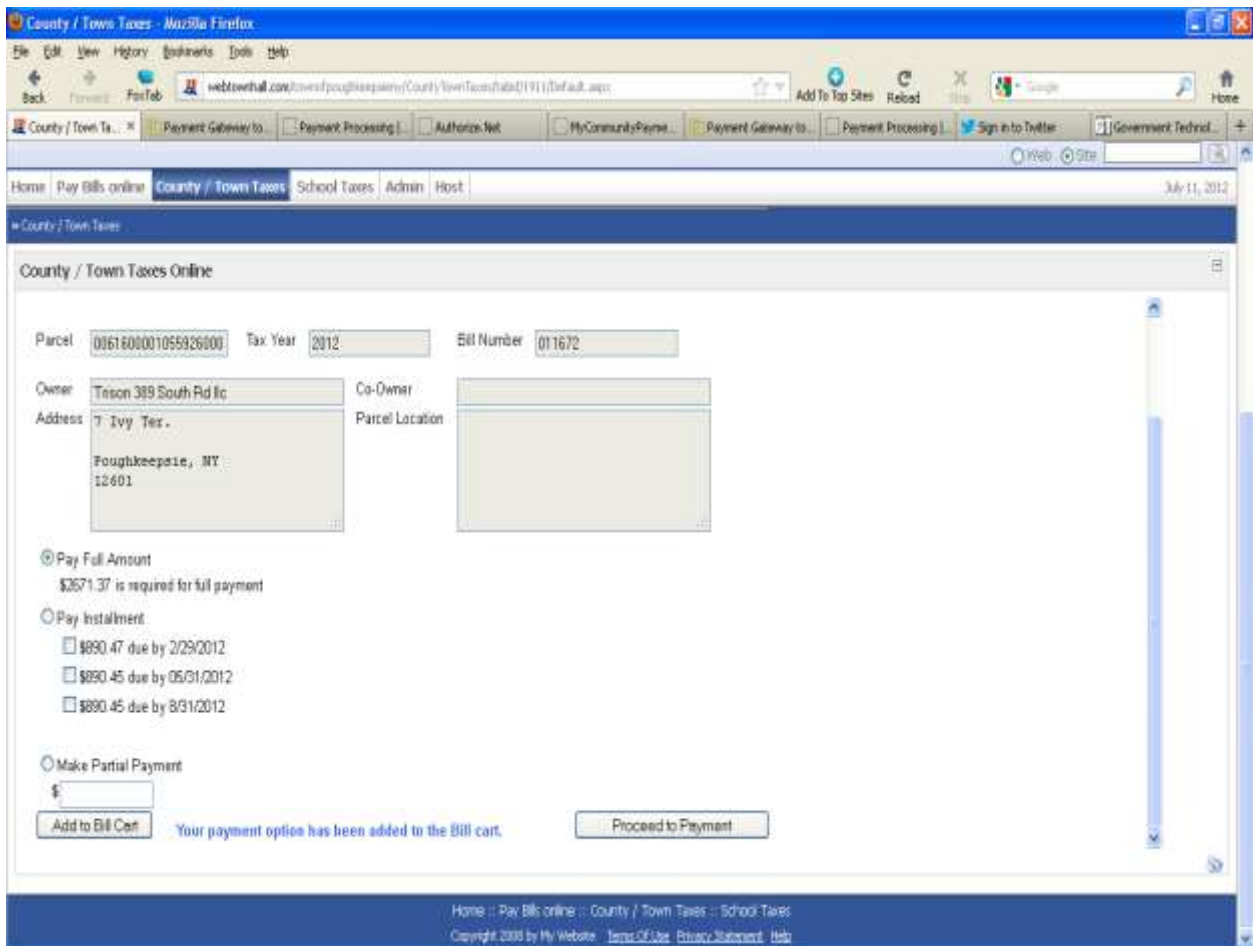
County / Town Taxes - Mozilla Firefox

File Edit View History Bookmarks Tools Help

Back Forward FoxTab webtownhall.com/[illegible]/County/TownTaxes/tabid/1911/Default.aspx Add To Top Sites Reload Stop Google Home

County / Town Ta... × Payment Gateway to... Payment Processing |... Authorize.Net MyCommunityPayme... Payment Gateway to... Payment Processing |... Sign in to Twitter Government Technol...

Web Site

Home Pay Bills online County / Town Taxes School Taxes Admin Host July 11, 2012

» County / Town Taxes

County / Town Taxes Online

Parcel 00616000010559260000 Tax Year 2012 Bill Number 011672

Owner Trison 389 South Rd llc Co-Owner

Address 7 Ivy Ter.

Poughkeepsie, NY
12601

Parcel Location

Pay Full Amount
$2671.37 is required for full payment

Pay Installment
$890.47 due by 2/29/2012
$890.45 due by 05/31/2012
$890.45 due by 8/31/2012

Make Partial Payment
$

Add to Bill Cart Your payment option has been added to the Bill cart. Proceed to Payment

Home :: Pay Bills online :: County / Town Taxes :: School Taxes
Copyright 2008 by My Website Terms Of Use Privacy Statement Help